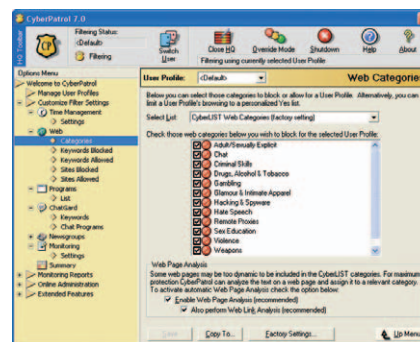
CyberPatrol 7.0

HQ Toolbar

Filtering Status:
<Default>
Filtering

Switch User

Close HQ

Override Mode

Shutdown

Help

About

Filtering using currently selected User Profile

Options Menu
Welcome to CyberPatrol
Manage User Profiles
Customize Filter Settings
Time Management
Settings
Web
Categories
Keywords Blocked
Keywords Allowed
Sites Blocked
Sites Allowed
Programs
List
ChatGard
Keywords
Chat Programs
Newsgroups
Monitoring
Settings
Summary
Monitoring Reports
Online Administration
Extended Features

User Profile: <Default>

Web Categories

Below you can select those categories to block or allow for a User Profile. Alternatively, you can limit a User Profile's browsing to a personalized Yes list.

Select List: CyberLIST Web Categories (factory setting)

Check those web categories below you wish to block for the selected User Profile:

Adult/Sexually Explicit
Chat
Criminal Skills
Drugs, Alcohol & Tobacco
Gambling
Glamour & Intimate Apparel
Hacking & Spyware
Hate Speech
Remote Proxies
Sex Education
Violence
Weapons

Web Page Analysis
Some web pages may be too dynamic to be included in the CyberLIST categories. For maximum protection CyberPatrol can analyze the text on a web page and assign it to a relevant category. To activate automatic Web Page Analysis check the option below:

Enable Web Page Analysis (recommended)
Also perform Web Link Analysis (recommended)

Save

Copy To...

Factory Settings...

Up Menu